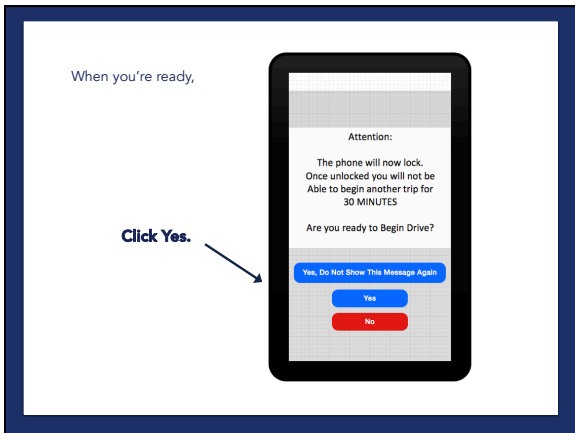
When you're ready,

Click Yes.

Attention:

The phone will now lock. Once unlocked you will not be Able to begin another trip for 30 MINUTES

Are you ready to Begin Drive?

Yes, Do Not Show This Message Again

Yes

No